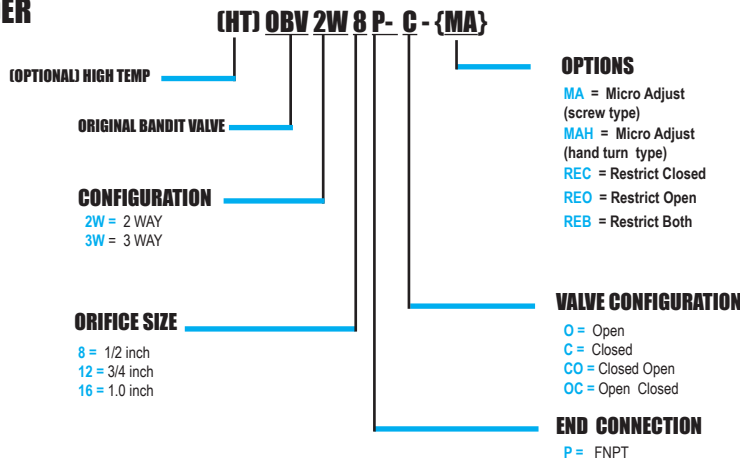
ER

(HT) OBV 2W 8 P- C - {MA}

(OPTIONAL) HIGH TEMP

ORIGINAL BANDIT VALVE

CONFIGURATION
2W = 2 WAY
3W = 3 WAY

ORIFICE SIZE
8 = 1/2 inch
12 = 3/4 inch
16 = 1.0 inch

OPTIONS
MA = Micro Adjust (screw type)
MAH = Micro Adjust (hand turn type)
REC = Restrict Closed
REO = Restrict Open
REB = Restrict Both

VALVE CONFIGURATION
O = Open
C = Closed
CO = Closed Open
OC = Open Closed

END CONNECTION
P = FNPT